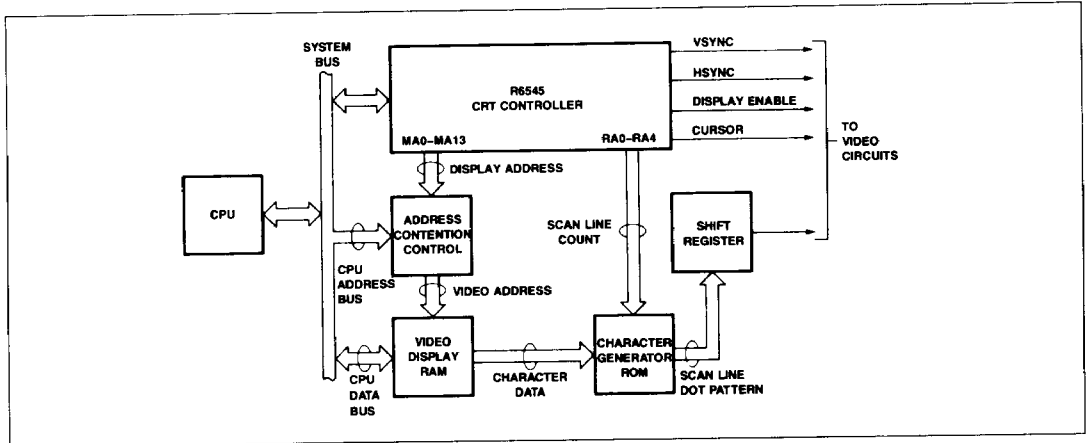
SYSTEM BUS

R6545
CRT CONTROLLER

MA0–MA13

RA0–RA4

VSYNC

HSYNC

DISPLAY ENABLE

CURSOR

TO VIDEO CIRCUITS

DISPLAY ADDRESS

CPU

ADDRESS CONTENTION CONTROL

SCAN LINE COUNT

SHIFT REGISTER

CPU ADDRESS BUS

VIDEO ADDRESS

VIDEO DISPLAY RAM

CHARACTER GENERATOR ROM

CPU DATA BUS

CHARACTER DATA

SCAN LINE DOT PATTERN